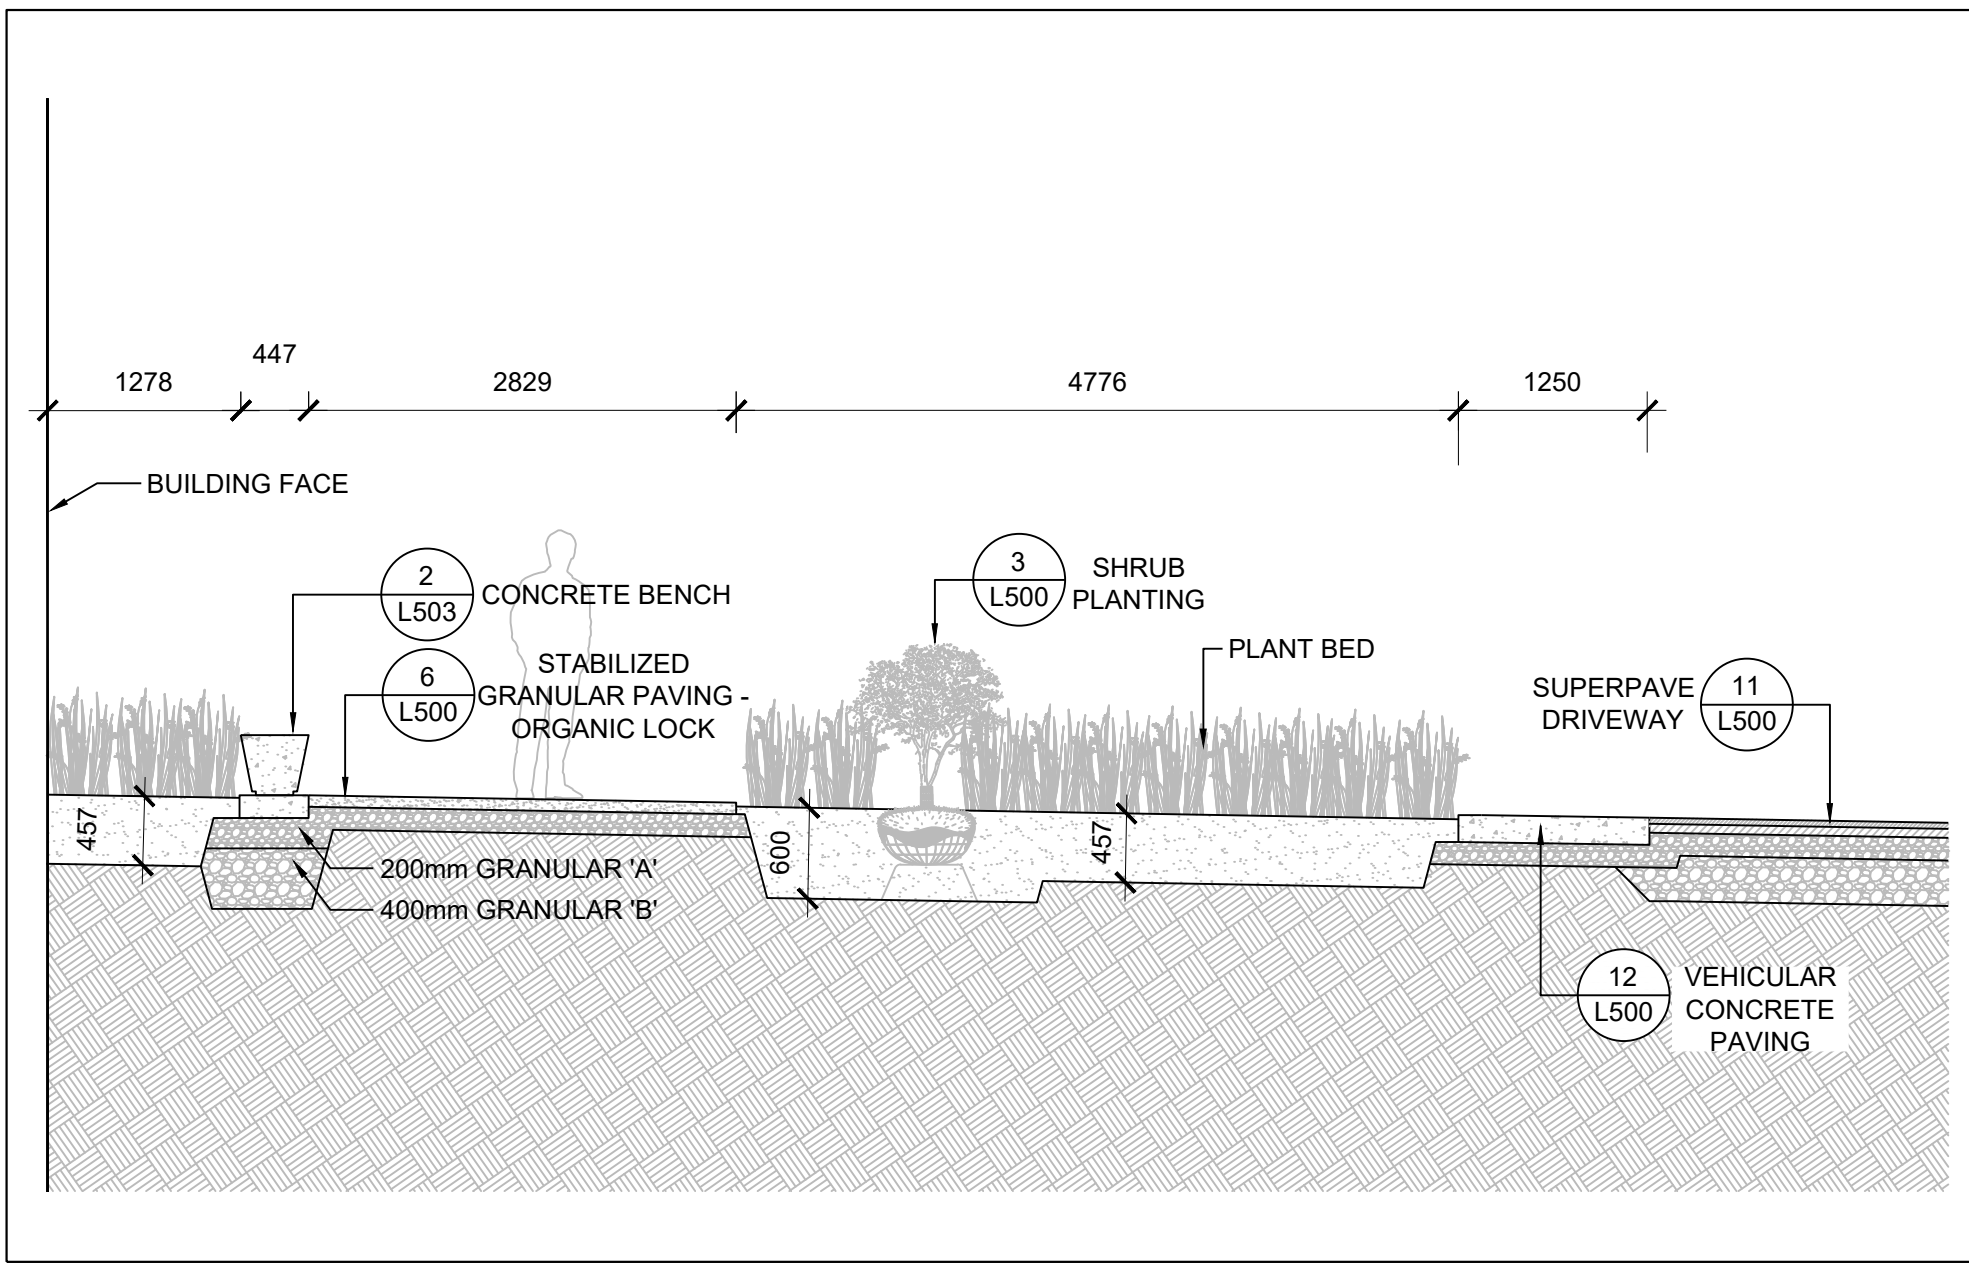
447

1278 2829 4776 1250

BUILDING FACE

2
L503
CONCRETE BENCH

3
L500
SHRUB PLANTING

6
L500
STABILIZED GRANULAR PAVING - ORGANIC LOCK

PLANT BED

SUPERPAVE DRIVEWAY
11
L500

457

600

457

200mm GRANULAR 'A'

400mm GRANULAR 'B'

12
L500
VEHICULAR CONCRETE PAVING